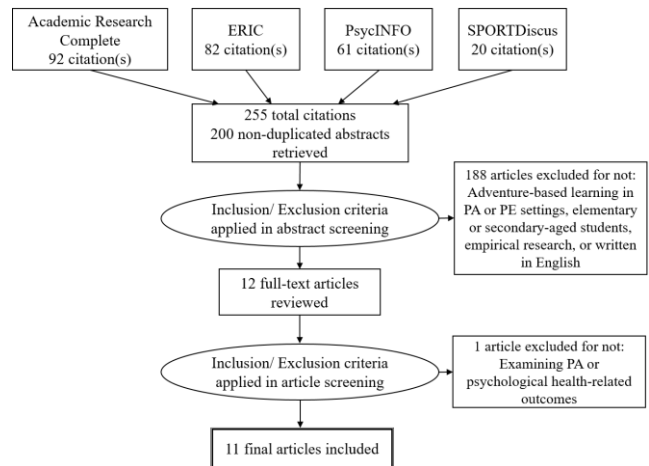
Academic Research Complete
92 citation(s)

ERIC
82 citation(s)

PsycINFO
61 citation(s)

SPORTDiscus
20 citation(s)

255 total citations
200 non-duplicated abstracts retrieved

Inclusion/ Exclusion criteria applied in abstract screening

188 articles excluded for not: Adventure-based learning in PA or PE settings, elementary or secondary-aged students, empirical research, or written in English

12 full-text articles reviewed

Inclusion/ Exclusion criteria applied in article screening

1 article excluded for not: Examining PA or psychological health-related outcomes

11 final articles included